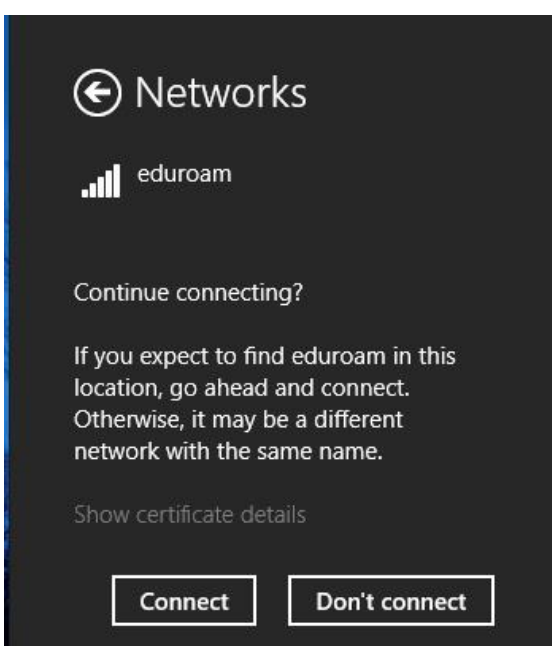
Networks

eduroam

Continue connecting?

If you expect to find eduroam in this location, go ahead and connect. Otherwise, it may be a different network with the same name.

Show certificate details

Connect

Don't connect